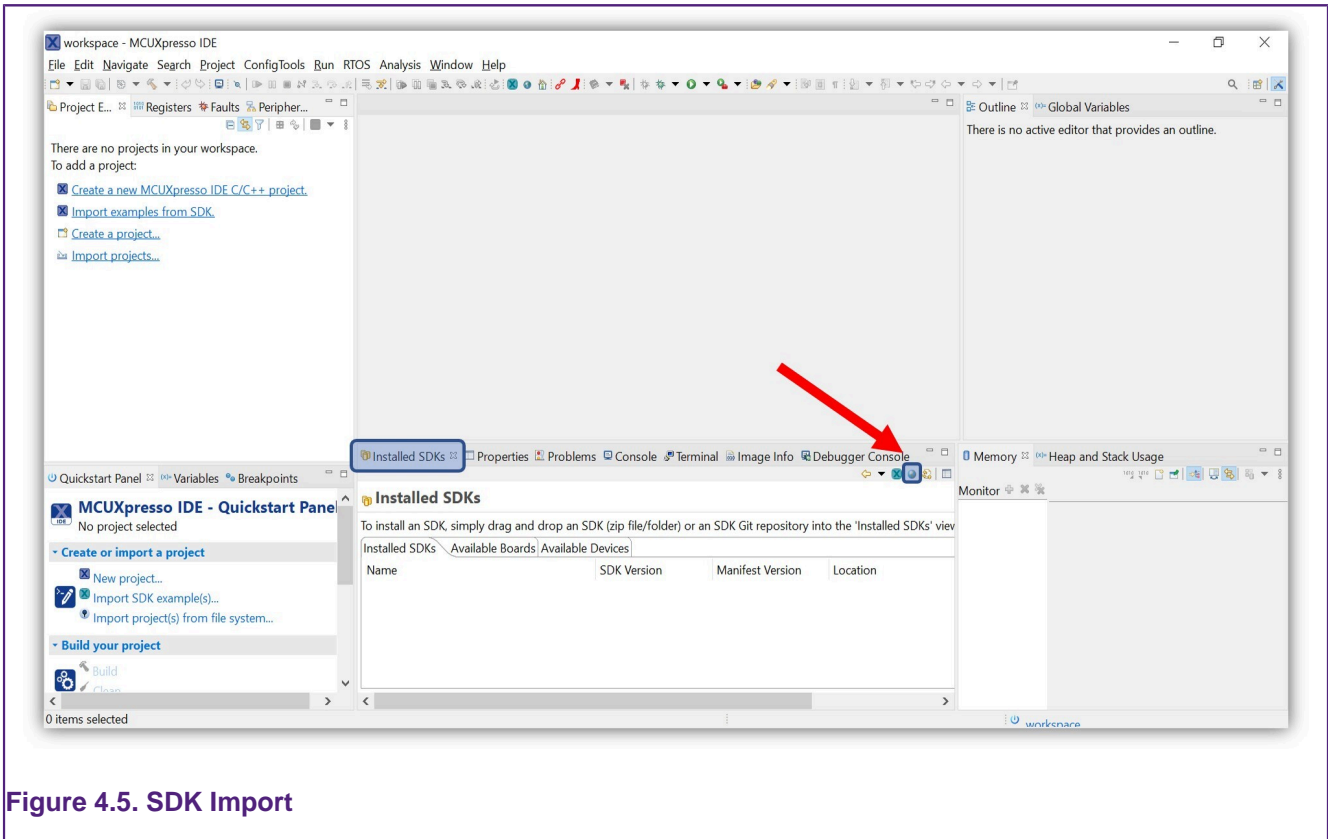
workspace - MCUXpresso IDE

File Edit Navigate Search Project ConfigTools Run RTOS Analysis Window Help

Project E... Registers Faults Peripher...

There are no projects in your workspace.
To add a project:

Create a new MCUXpresso IDE C/C++ project.

Import examples from SDK.

Create a project...

Import projects...

Outline Global Variables

There is no active editor that provides an outline.

Installed SDKs Properties Problems Console Terminal Image Info Debugger Console

Installed SDKs

To install an SDK, simply drag and drop an SDK (zip file/folder) or an SDK Git repository into the 'Installed SDKs' viev

Installed SDKs Available Boards Available Devices

| Name | SDK Version | Manifest Version | Location |
|---|---|---|---|

Memory Heap and Stack Usage

Monitor

Quickstart Panel Variables Breakpoints

MCUXpresso IDE - Quickstart Panel
No project selected

Create or import a project

New project...
Import SDK example(s)...
Import project(s) from file system...

Build your project

Build
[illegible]

0 items selected

workspace

Figure 4.5. SDK Import